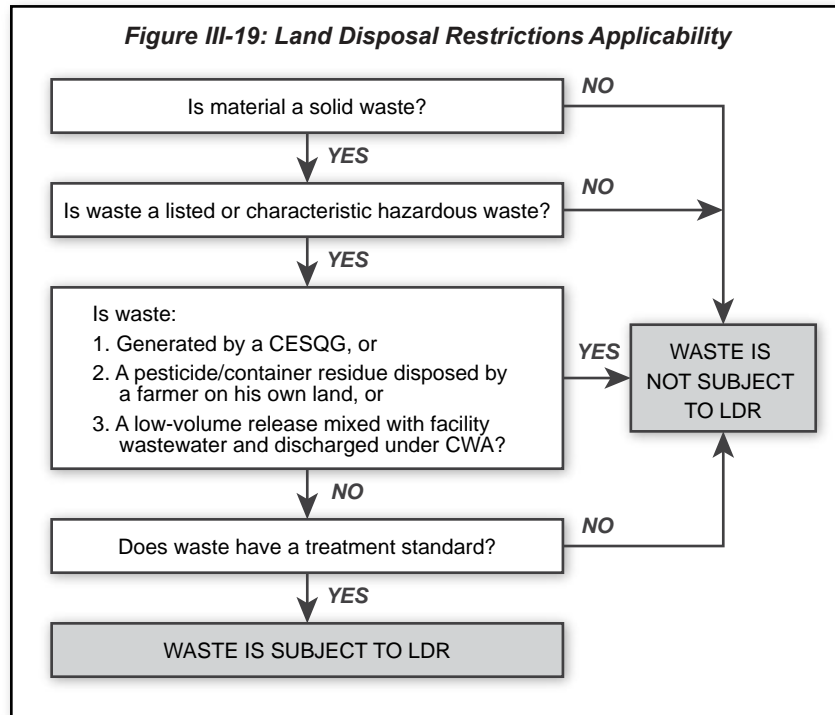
Figure III-19: Land Disposal Restrictions Applicability

Is material a solid waste?

NO

YES

Is waste a listed or characteristic hazardous waste?

NO

YES

Is waste:
1. Generated by a CESQG, or
2. A pesticide/container residue disposed by a farmer on his own land, or
3. A low-volume release mixed with facility wastewater and discharged under CWA?

YES

WASTE IS NOT SUBJECT TO LDR

NO

Does waste have a treatment standard?

NO

YES

WASTE IS SUBJECT TO LDR